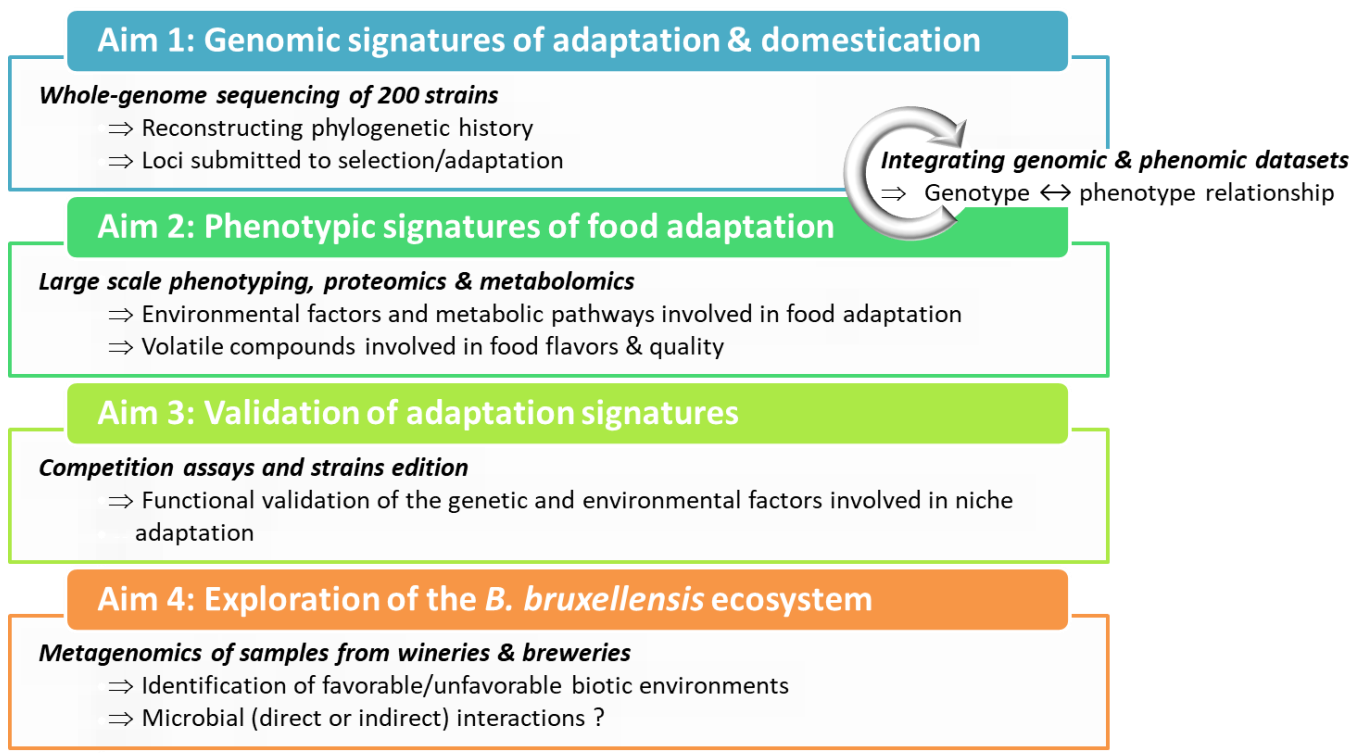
Aim 1: Genomic signatures of adaptation & domestication

*Whole-genome sequencing of 200 strains*
⇒ Reconstructing phylogenetic history
⇒ Loci submitted to selection/adaptation

*Integrating genomic & phenomic datasets*
⇒ Genotype ↔ phenotype relationship

Aim 2: Phenotypic signatures of food adaptation

*Large scale phenotyping, proteomics & metabolomics*
⇒ Environmental factors and metabolic pathways involved in food adaptation
⇒ Volatile compounds involved in food flavors & quality

Aim 3: Validation of adaptation signatures

*Competition assays and strains edition*
⇒ Functional validation of the genetic and environmental factors involved in niche adaptation

Aim 4: Exploration of the *B. bruxellensis* ecosystem

*Metagenomics of samples from wineries & breweries*
⇒ Identification of favorable/unfavorable biotic environments
⇒ Microbial (direct or indirect) interactions ?